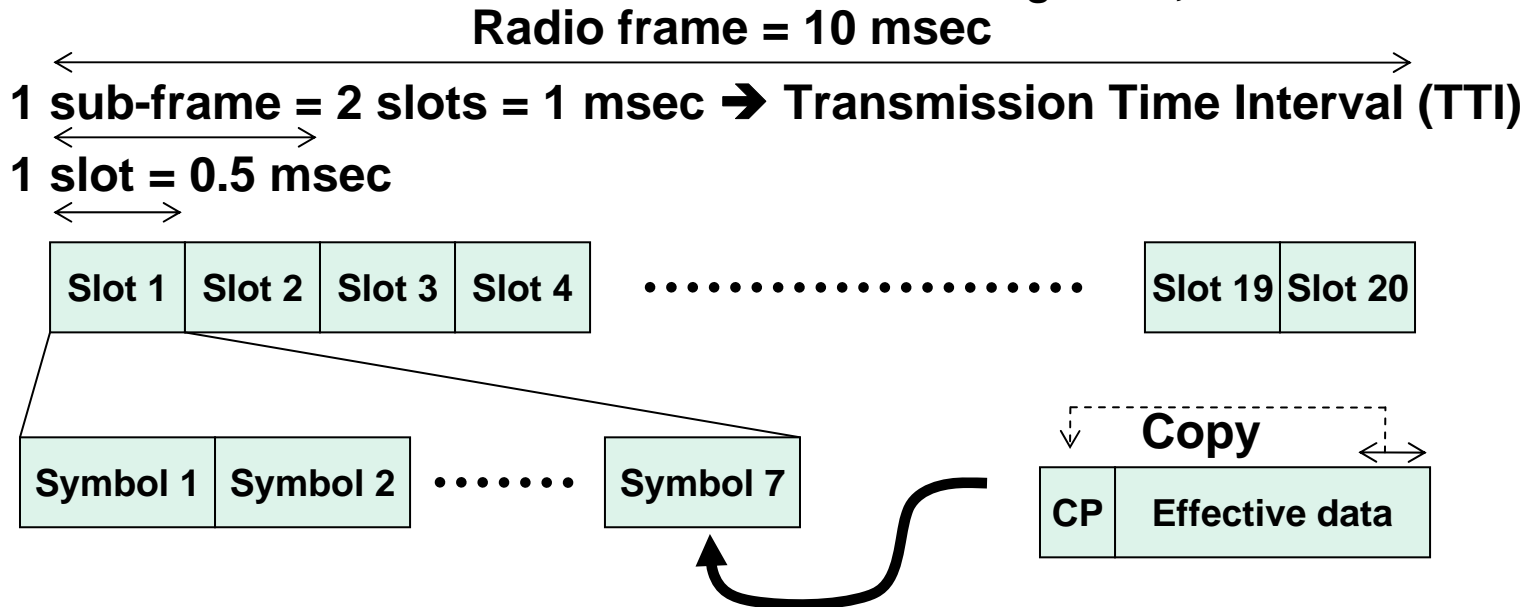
Radio frame = 10 msec

1 sub-frame = 2 slots = 1 msec ➔ Transmission Time Interval (TTI)

1 slot = 0.5 msec

| Slot 1 | Slot 2 | Slot 3 | Slot 4 | ........................ | Slot 19 | Slot 20 |
|---|---|---|---|---|---|---|

| Symbol 1 | Symbol 2 | ....... | Symbol 7 |
|---|---|---|---|

Copy

| CP | Effective data |
|---|---|